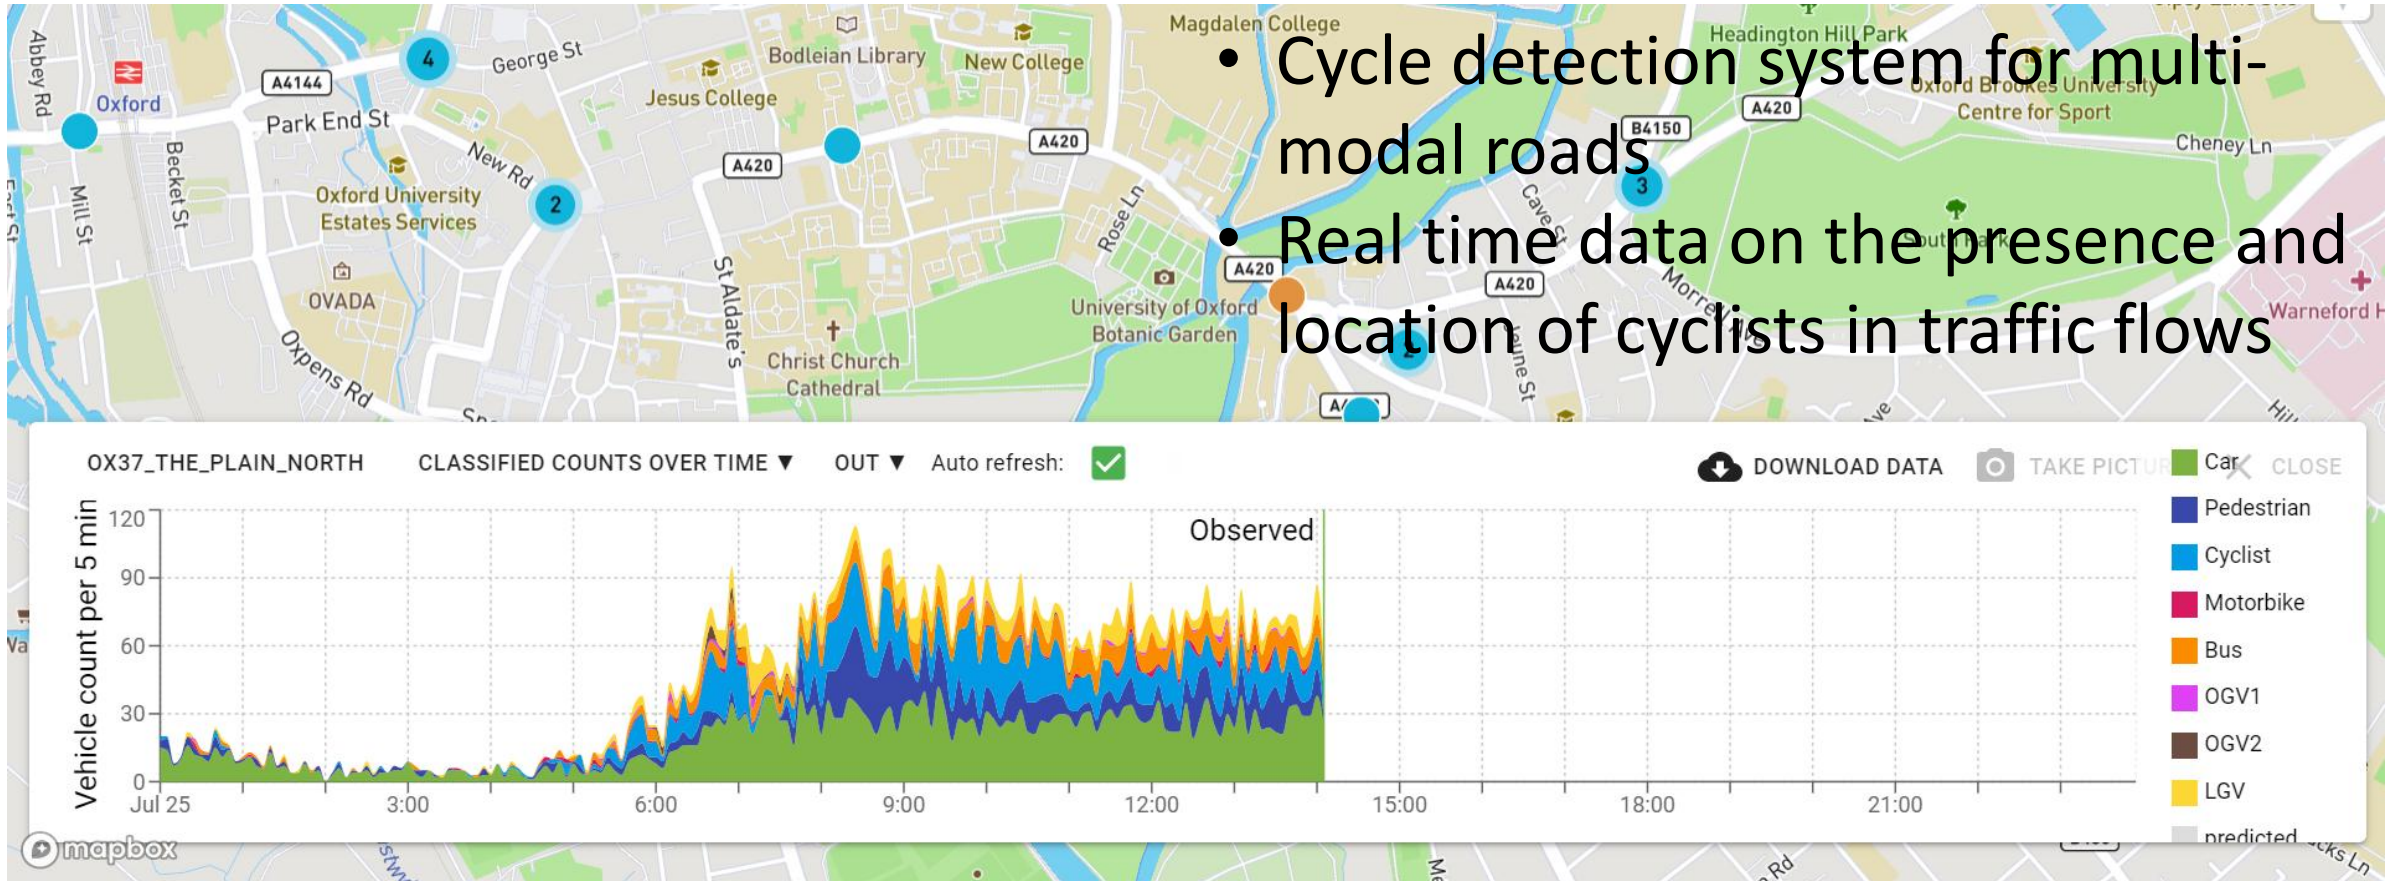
• Cycle detection system for multi-modal roads
• Real time data on the presence and location of cyclists in traffic flows

Abbey Rd
Oxford
A4144
George St
Park End St
Mill St
Becket St
New Rd
Oxford University Estates Services
OVADA
Oxpens Rd
Bodleian Library
Jesus College
New College
Magdalen College
A420
St Aldate's
Christ Church Cathedral
Rose Ln
University of Oxford Botanic Garden
A420
B4150
Headington Hill Park
Oxford Brookes University Centre for Sport
Cheney Ln
Warneford H
4
2
3

OX37_THE_PLAIN_NORTH CLASSIFIED COUNTS OVER TIME ▼ OUT ▼ Auto refresh:
DOWNLOAD DATA TAKE PICTU CLOSE

Vehicle count per 5 min
120
90
60
30
0
Observed
Jul 25 3:00 6:00 9:00 12:00 15:00 18:00 21:00

Car
Pedestrian
Cyclist
Motorbike
Bus
OGV1
OGV2
LGV
predicted

mapbox